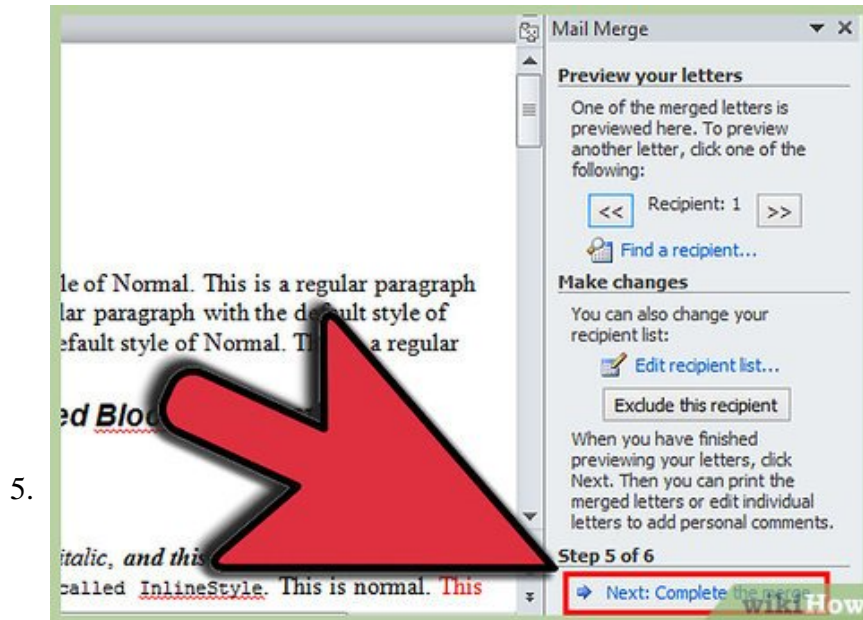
5.

le of Normal. This is a regular paragraph lar paragraph with the de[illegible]ult style of efault style of Normal. Th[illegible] a regular

ed Blo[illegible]

italic, and this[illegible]

called InlineStyle. This is normal. This

Mail Merge

Preview your letters

One of the merged letters is previewed here. To preview another letter, click one of the following:

<< Recipient: 1 >>

Find a recipient...

Make changes

You can also change your recipient list:

Edit recipient list...

Exclude this recipient

When you have finished previewing your letters, click Next. Then you can print the merged letters or edit individual letters to add personal comments.

Step 5 of 6

Next: Complete the merge

wikiHow